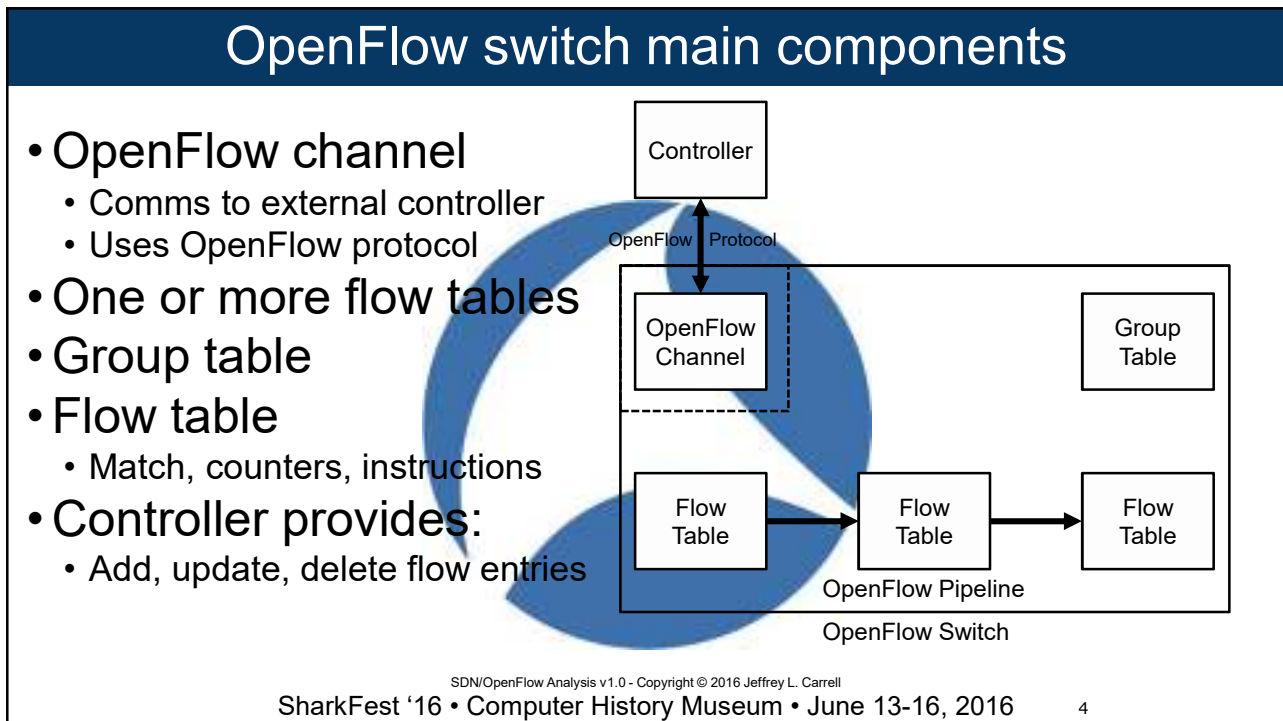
OpenFlow switch main components

- OpenFlow channel
  - Comms to external controller
  - Uses OpenFlow protocol
- One or more flow tables
- Group table
- Flow table
  - Match, counters, instructions
- Controller provides:
  - Add, update, delete flow entries

Controller

OpenFlow Protocol

OpenFlow Channel

Group Table

Flow Table

Flow Table

Flow Table

OpenFlow Pipeline

OpenFlow Switch

SDN/OpenFlow Analysis v1.0 - Copyright © 2016 Jeffrey L. Carrell

SharkFest ‘16 • Computer History Museum • June 13-16, 2016

4